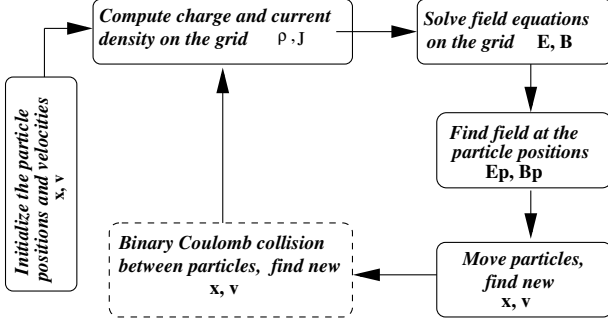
Initialize the particle positions and velocities
x, v

Compute charge and current density on the grid $\rho$, J

Solve field equations on the grid E, B

Find field at the particle positions
Ep, Bp

Move particles, find new
x, v

Binary Coulomb collision between particles, find new
x, v